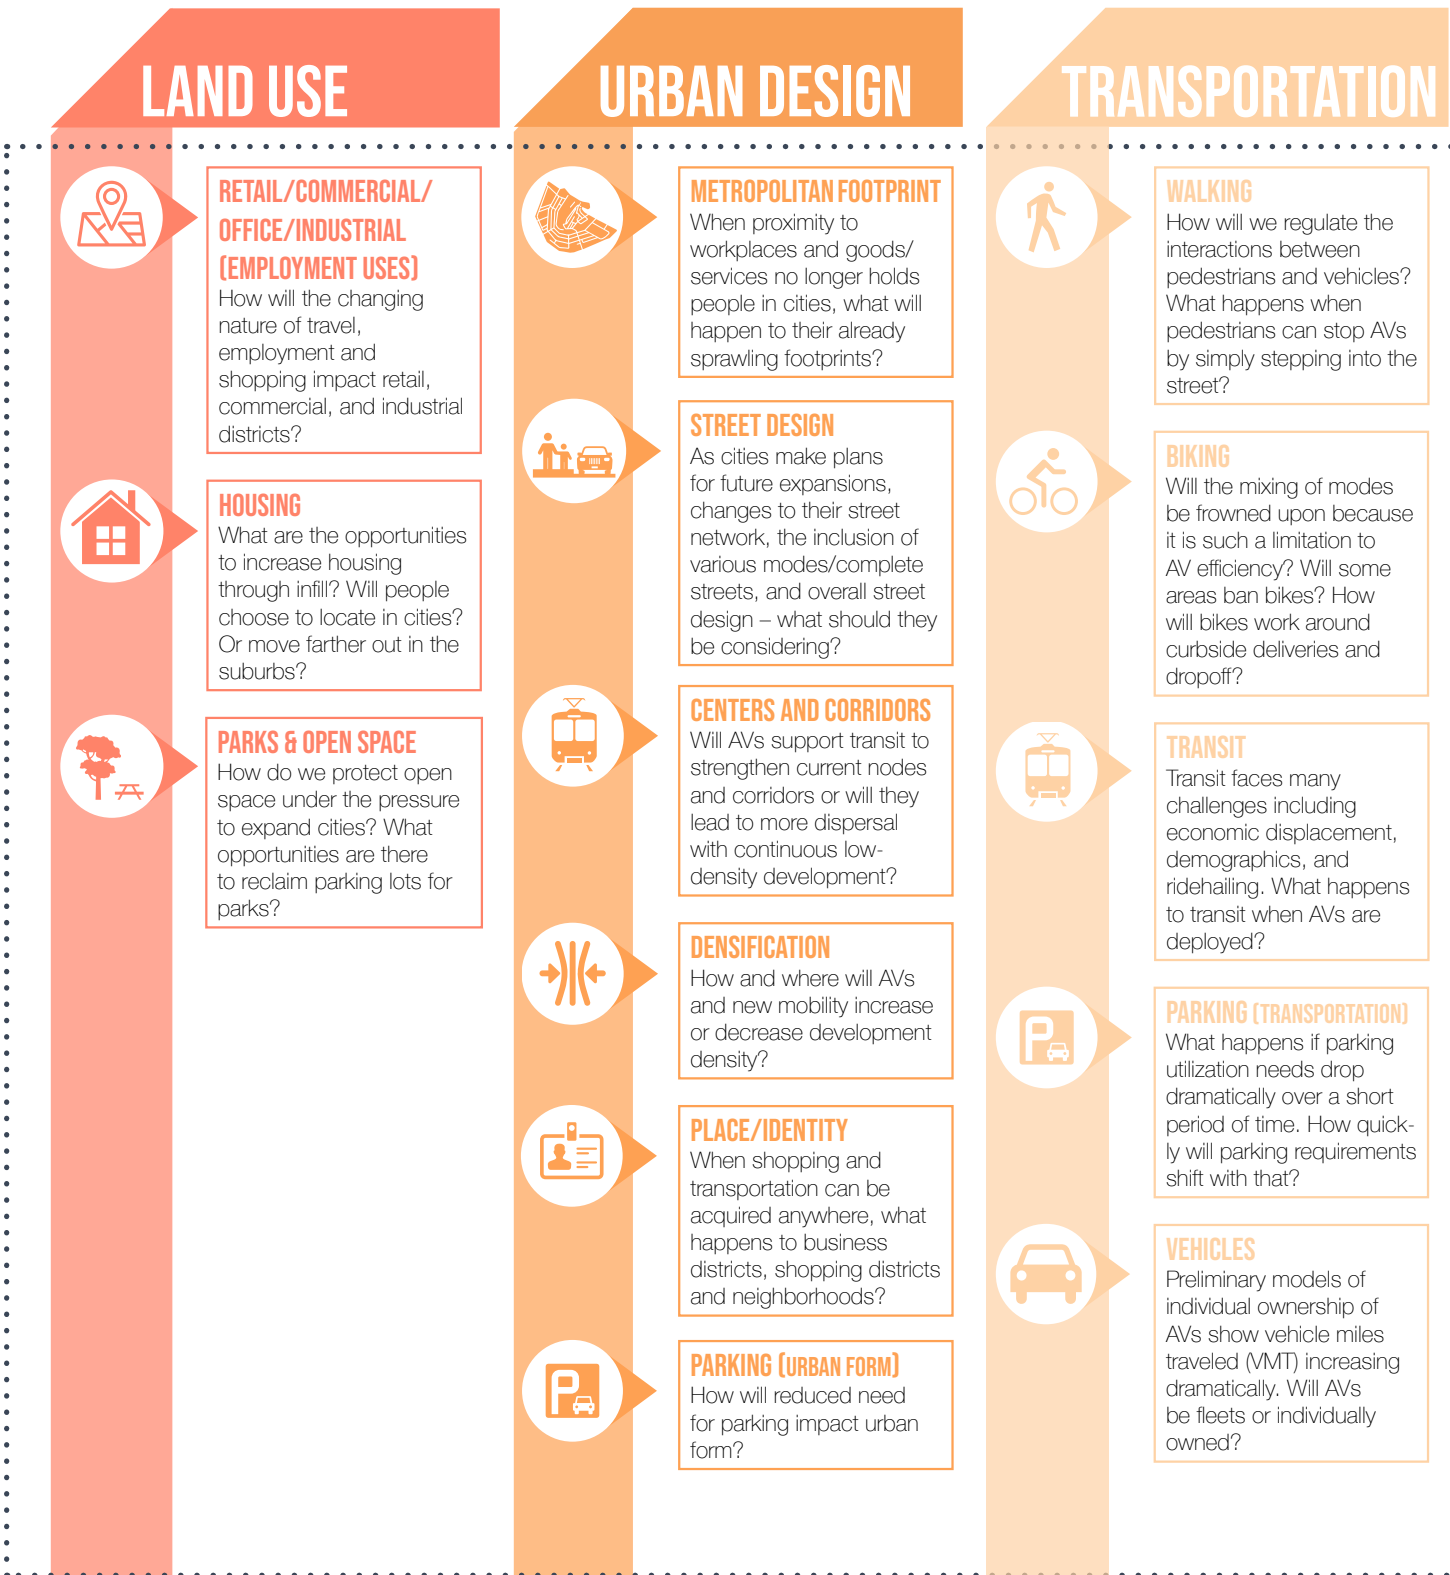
LAND USE

RETAIL/COMMERCIAL/ OFFICE/INDUSTRIAL (EMPLOYMENT USES)
How will the changing nature of travel, employment and shopping impact retail, commercial, and industrial districts?

HOUSING
What are the opportunities to increase housing through infill? Will people choose to locate in cities? Or move farther out in the suburbs?

PARKS & OPEN SPACE
How do we protect open space under the pressure to expand cities? What opportunities are there to reclaim parking lots for parks?

URBAN DESIGN

METROPOLITAN FOOTPRINT
When proximity to workplaces and goods/ services no longer holds people in cities, what will happen to their already sprawling footprints?

STREET DESIGN
As cities make plans for future expansions, changes to their street network, the inclusion of various modes/complete streets, and overall street design – what should they be considering?

CENTERS AND CORRIDORS
Will AVs support transit to strengthen current nodes and corridors or will they lead to more dispersal with continuous low-density development?

DENSIFICATION
How and where will AVs and new mobility increase or decrease development density?

PLACE/IDENTITY
When shopping and transportation can be acquired anywhere, what happens to business districts, shopping districts and neighborhoods?

PARKING (URBAN FORM)
How will reduced need for parking impact urban form?

TRANSPORTATION

WALKING
How will we regulate the interactions between pedestrians and vehicles? What happens when pedestrians can stop AVs by simply stepping into the street?

BIKING
Will the mixing of modes be frowned upon because it is such a limitation to AV efficiency? Will some areas ban bikes? How will bikes work around curbside deliveries and dropoff?

TRANSIT
Transit faces many challenges including economic displacement, demographics, and ridehailing. What happens to transit when AVs are deployed?

PARKING (TRANSPORTATION)
What happens if parking utilization needs drop dramatically over a short period of time. How quickly will parking requirements shift with that?

VEHICLES
Preliminary models of individual ownership of AVs show vehicle miles traveled (VMT) increasing dramatically. Will AVs be fleets or individually owned?